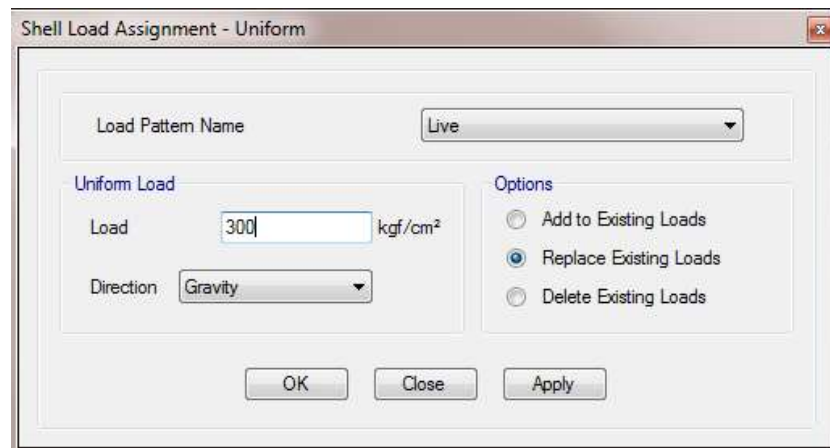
Shell Load Assignment - Uniform

Load Pattern Name

Live

Uniform Load

Load

300

kgf/cm²

Direction

Gravity

Options

Add to Existing Loads

Replace Existing Loads

Delete Existing Loads

OK

Close

Apply